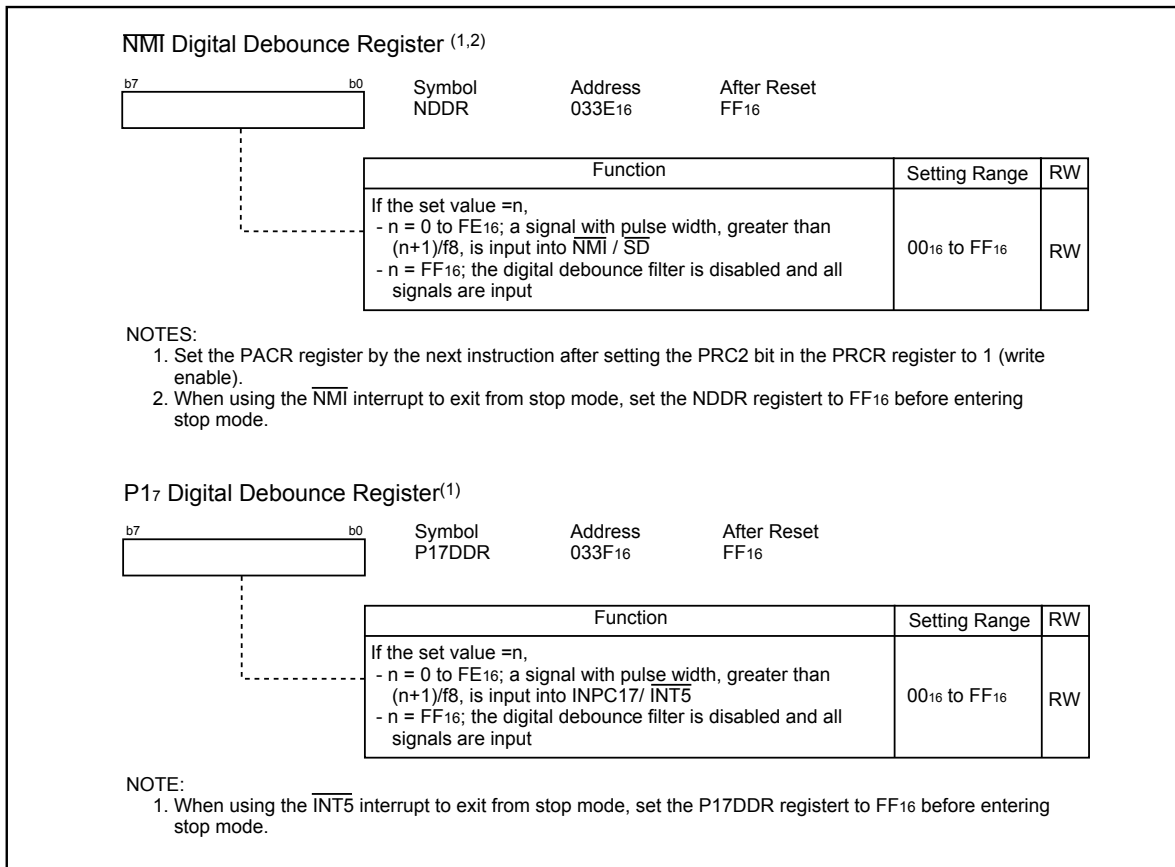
$\overline{NMI}$ Digital Debounce Register $^{(1,2)}$

b7 b0

Symbol NDDR
Address $033E_{16}$
After Reset $FF_{16}$

| Function | Setting Range | RW |
|---|---|---|
| If the set value =n, - n = 0 to $FE_{16}$; a signal with pulse width, greater than (n+1)/f8, is input into $\overline{NMI}$ / $\overline{SD}$ - n = $FF_{16}$; the digital debounce filter is disabled and all signals are input | $00_{16}$ to $FF_{16}$ | RW |

NOTES:
1. Set the PACR register by the next instruction after setting the PRC2 bit in the PRCR register to 1 (write enable).
2. When using the $\overline{NMI}$ interrupt to exit from stop mode, set the NDDR registert to $FF_{16}$ before entering stop mode.

$P1_7$ Digital Debounce Register$^{(1)}$

b7 b0

Symbol P17DDR
Address $033F_{16}$
After Reset $FF_{16}$

| Function | Setting Range | RW |
|---|---|---|
| If the set value =n, - n = 0 to $FE_{16}$; a signal with pulse width, greater than (n+1)/f8, is input into INPC17/ $\overline{INT5}$ - n = $FF_{16}$; the digital debounce filter is disabled and all signals are input | $00_{16}$ to $FF_{16}$ | RW |

NOTE:
1. When using the $\overline{INT5}$ interrupt to exit from stop mode, set the P17DDR registert to $FF_{16}$ before entering stop mode.